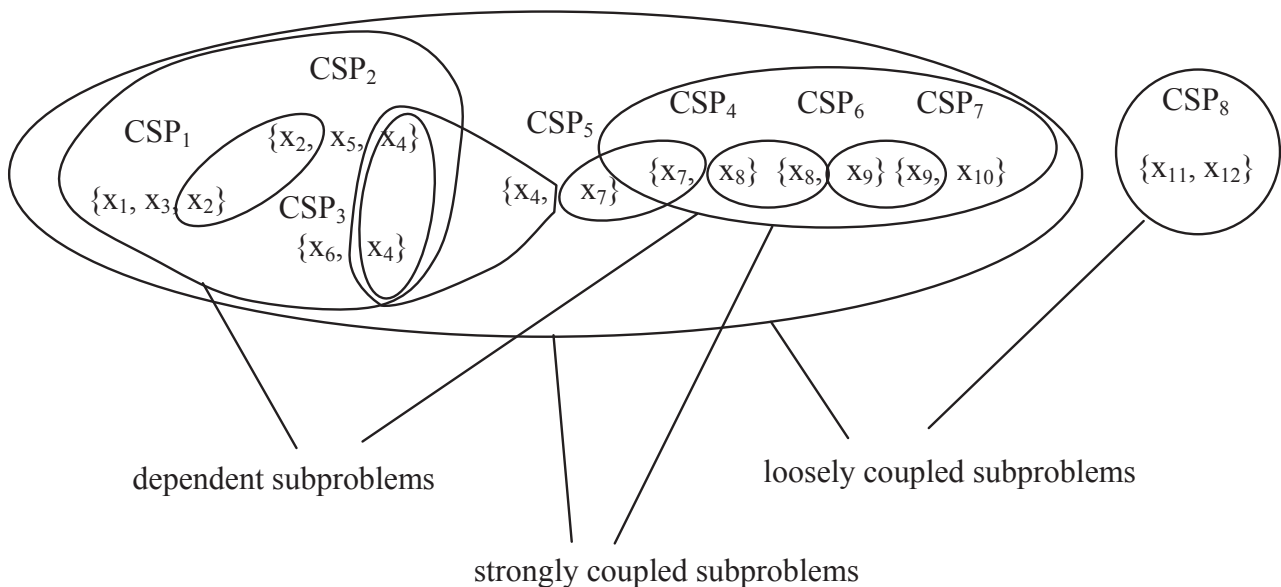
$CSP_2$

$CSP_1$

$\{x_2, x_5, x_4\}$

$\{x_1, x_3, x_2\}$

$CSP_3$

$\{x_6, x_4\}$

$CSP_5$

$\{x_4, x_7\}$

$CSP_4$ $CSP_6$ $CSP_7$

$\{x_7, x_8\}$ $\{x_8, x_9\}$ $\{x_9, x_{10}\}$

$CSP_8$

$\{x_{11}, x_{12}\}$

dependent subproblems

loosely coupled subproblems

strongly coupled subproblems